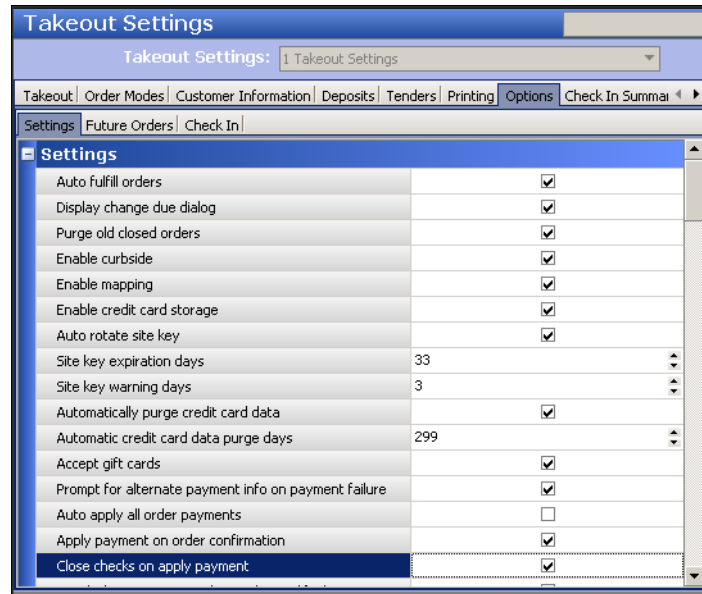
Takeout Settings

Takeout Settings: 1 Takeout Settings

Takeout | Order Modes | Customer Information | Deposits | Tenders | Printing | Options | Check In Summar

Settings | Future Orders | Check In

Settings

| | |
|---|---|
| Auto fulfill orders | ✔ |
| Display change due dialog | ✔ |
| Purge old closed orders | ✔ |
| Enable curbside | ✔ |
| Enable mapping | ✔ |
| Enable credit card storage | ✔ |
| Auto rotate site key | ✔ |
| Site key expiration days | 33 |
| Site key warning days | 3 |
| Automatically purge credit card data | ✔ |
| Automatic credit card data purge days | 299 |
| Accept gift cards | ✔ |
| Prompt for alternate payment info on payment failure | ✔ |
| Auto apply all order payments | ☐ |
| Apply payment on order confirmation | ✔ |
| Close checks on apply payment | ✔ |